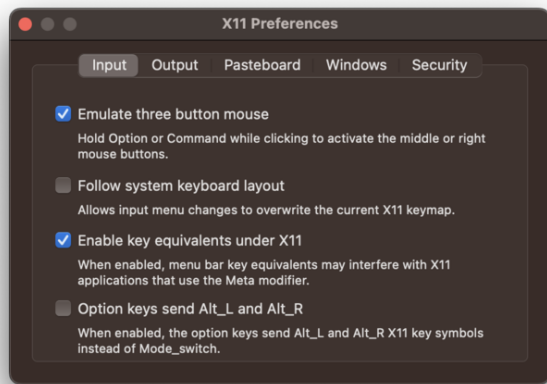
X11 Preferences

Input Output Pasteboard Windows Security

Emulate three button mouse

Hold Option or Command while clicking to activate the middle or right mouse buttons.

Follow system keyboard layout

Allows input menu changes to overwrite the current X11 keymap.

Enable key equivalents under X11

When enabled, menu bar key equivalents may interfere with X11 applications that use the Meta modifier.

Option keys send Alt_L and Alt_R

When enabled, the option keys send Alt_L and Alt_R X11 key symbols instead of Mode_switch.